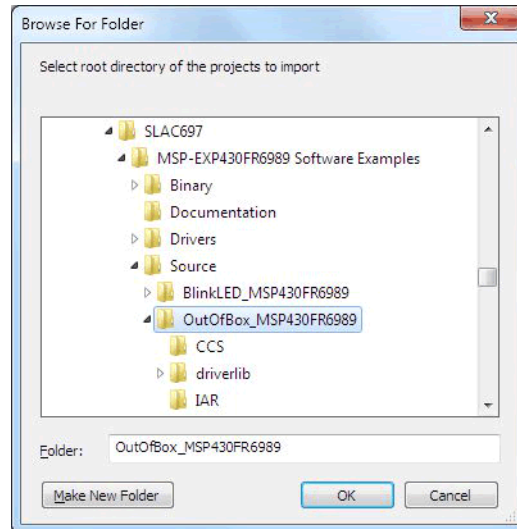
Browse For Folder

Select root directory of the projects to import

SLAC697
MSP-EXP430FR6989 Software Examples
Binary
Documentation
Drivers
Source
BlinkLED_MSP430FR6989
OutOfBox_MSP430FR6989
CCS
driverlib
IAR

Folder: OutOfBox_MSP430FR6989

Make New Folder
OK
Cancel